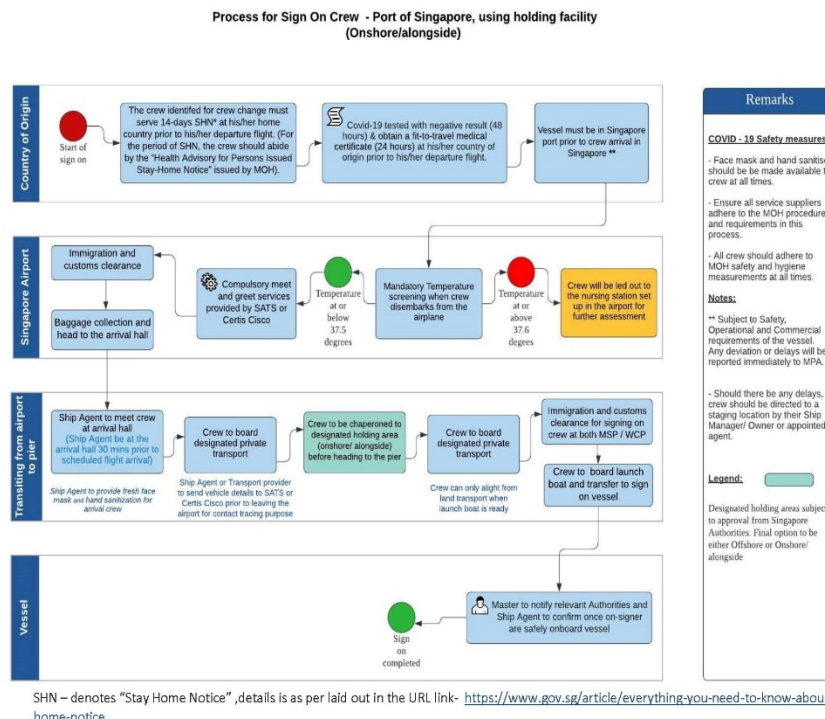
Process for Sign On Crew - Port of Singapore, using holding facility (Onshore/alongside)

Country of Origin

Start of sign on

The crew identifed for crew change must serve 14-days SHN* at his/her home country prior to his/her departure flight. (For the period of SHN, the crew should abide by the "Health Advisory for Persons Issued Stay-Home Notice" issued by MOH).

Covid-19 tested with negative result (48 hours) & obtain a fit-to-travel medical certificate (24 hours) at his/her country of origin prior to his/her departure flight.

Vessel must be in Singapore port prior to crew arrival in Singapore **

Singapore Airport

Immigration and customs clearance

Baggage collection and head to the arrival hall

Compulsory meet and greet services provided by SATS or Certis Cisco

Temperature at or below 37.5 degrees

Mandatory Temperature screening when crew disembarks from the airplane

Temperature at or above 37.6 degrees

Crew will be led out to the nursing station set up in the airport for further assessment

Transiting from airport to pier

Ship Agent to meet crew at arrival hall (Ship Agent be at the arrival hall 30 mins prior to scheduled flight arrival)

Ship Agent to provide fresh face mask and hand sanitization for arrival crew

Crew to board designated private transport

Ship Agent or Transport provider to send vehicle details to SATS or Certis Cisco prior to leaving the airport for contact tracing purpose

Crew to be chaperoned to designated holding area (onshore/ alongside) before heading to the pier

Crew to board designated private transport

Crew can only alight from land transport when launch boat is ready

Immigration and customs clearance for signing on crew at both MSP / WCP

Crew to board launch boat and transfer to sign on vessel

Vessel

Sign on completed

Master to notify relevant Authorities and Ship Agent to confirm once on-signer are safely onboard vessel

Remarks

COVID - 19 Safety measures

- Face mask and hand sanitis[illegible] should be made available t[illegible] crew at all times.

- Ensure all service suppliers adhere to the MOH procedure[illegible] and requirements in this process.

- All crew should adhere to MOH safety and hygiene measurements at all times.

Notes:

** Subject to Safety, Operational and Commercial requirements of the vessel. Any deviation or delays will be reported immediately to MPA.

- Should there be any delays, crew should be directed to a staging location by their Ship Manager/ Owner or appointed agent.

Legend:

Designated holding areas subjec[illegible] to approval from Singapore Authorities. Final option to be either Offshore or Onshore/ alongside

SHN – denotes "Stay Home Notice" ,details is as per laid out in the URL link- https://www.gov.sg/article/everything-you-need-to-know-abou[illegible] home-notice